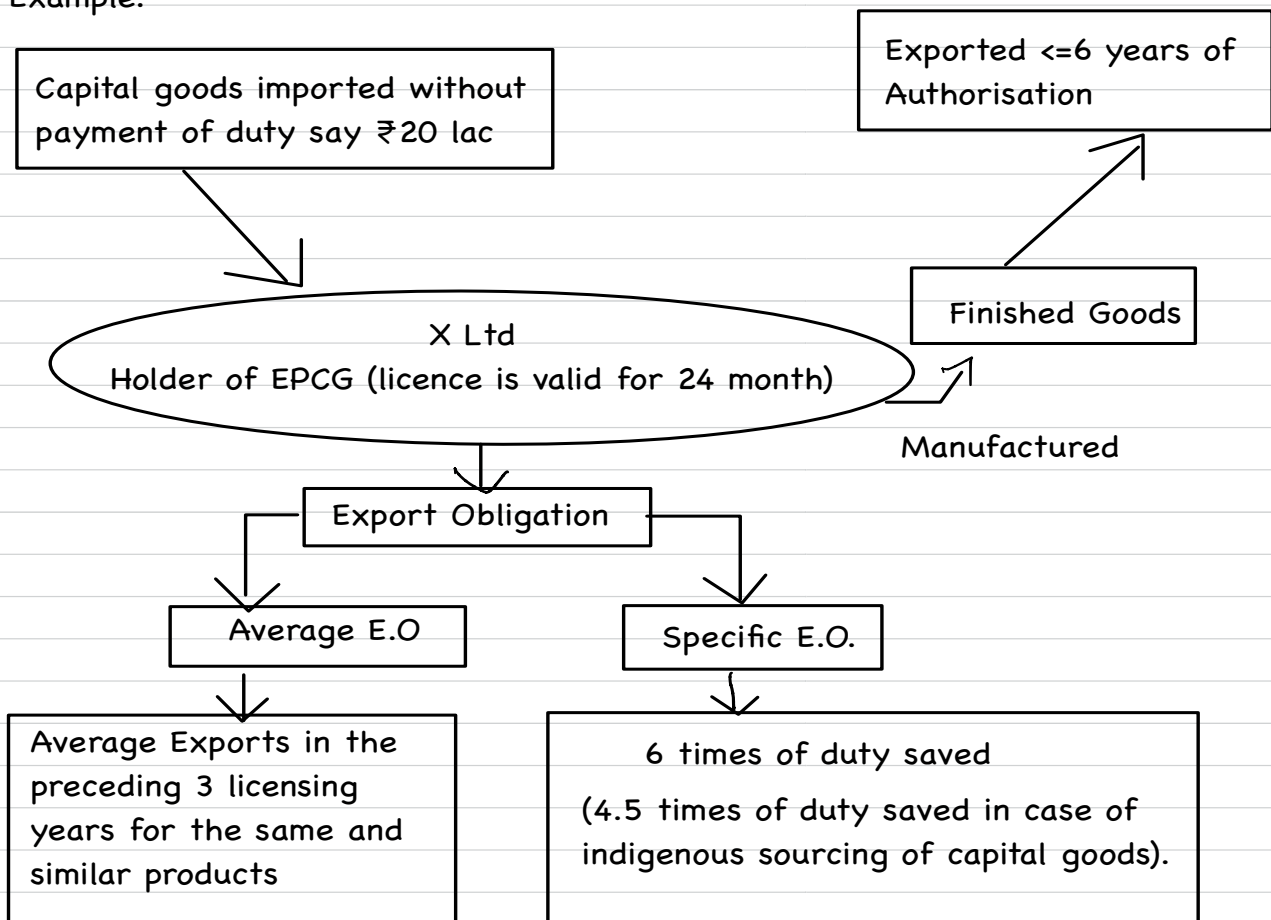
Example:

Capital goods imported without payment of duty say ₹20 lac

Exported <=6 years of Authorisation

Finished Goods

X Ltd
Holder of EPCG (licence is valid for 24 month)

Manufactured

Export Obligation

Average E.O

Specific E.O.

Average Exports in the preceding 3 licensing years for the same and similar products

6 times of duty saved
(4.5 times of duty saved in case of indigenous sourcing of capital goods).